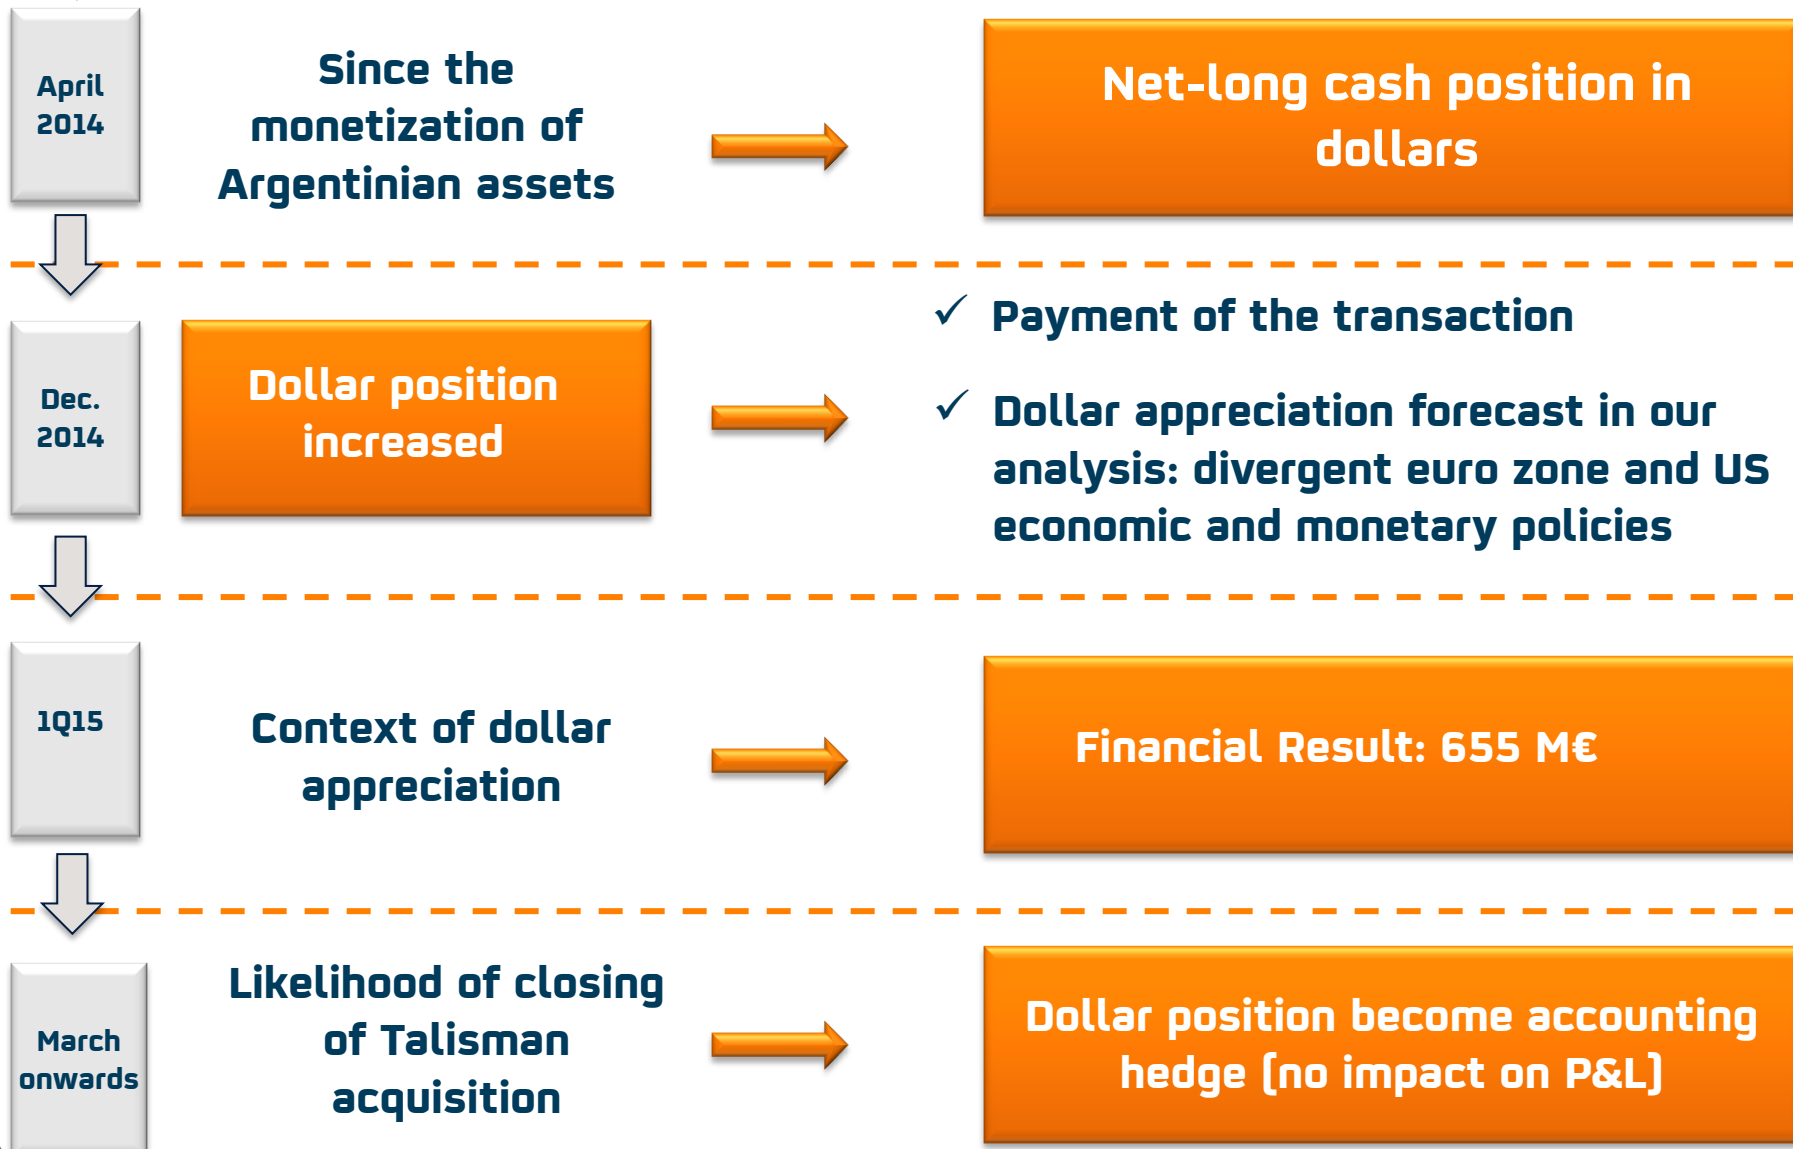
April 2014

Since the monetization of Argentinian assets

Net-long cash position in dollars

Dec. 2014

Dollar position increased

✓ Payment of the transaction

✓ Dollar appreciation forecast in our analysis: divergent euro zone and US economic and monetary policies

1Q15

Context of dollar appreciation

Financial Result: 655 M€

March onwards

Likelihood of closing of Talisman acquisition

Dollar position become accounting hedge (no impact on P&L)